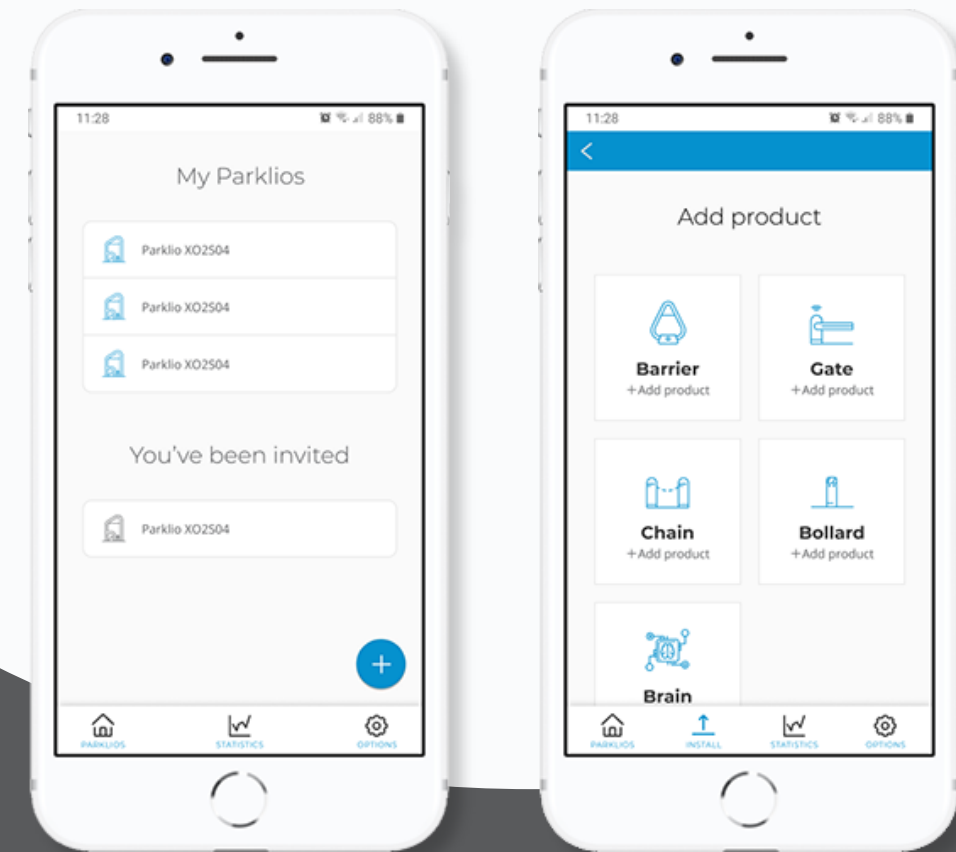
11:28

88%

My Parklios

Parklio XO2S04

Parklio XO2S04

Parklio XO2S04

You've been invited

Parklio XO2S04

+

PARKLIOS

STATISTICS

OPTIONS

11:28

88%

<

Add product

Barrier
+Add product

Gate
+Add product

Chain
+Add product

Bollard
+Add product

Brain

PARKLIOS

INSTALL

STATISTICS

OPTIONS